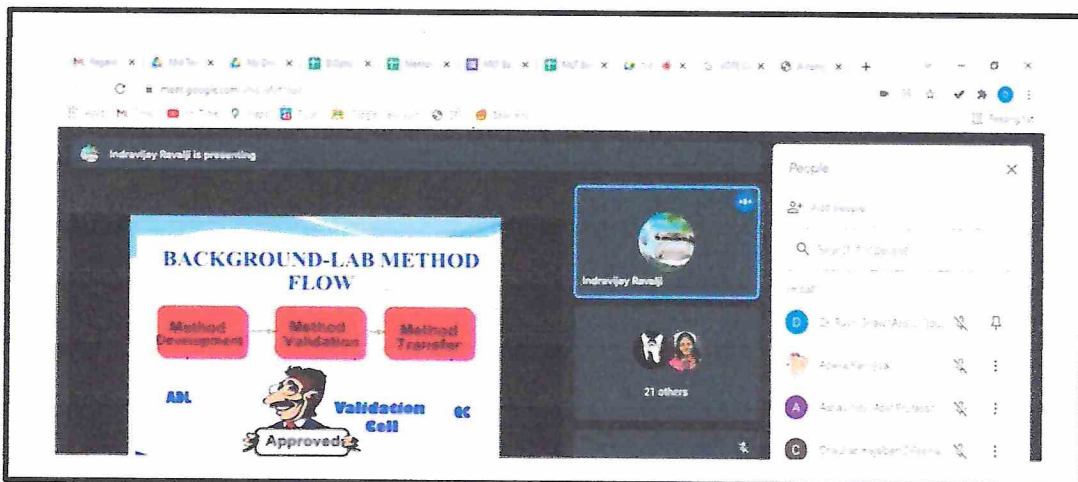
meet.google.com

Indravijay Ravalji is presenting

BACKGROUND-LAB METHOD FLOW

Method Development

Method Validation

Method Transfer

ADL

Validation Cell

QC

Approved

Indravijay Ravalji

21 others

People

Add people

Search for people

In call

D

Dr Rushi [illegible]

Apeksha Kanojiya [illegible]

A

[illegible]

C

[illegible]